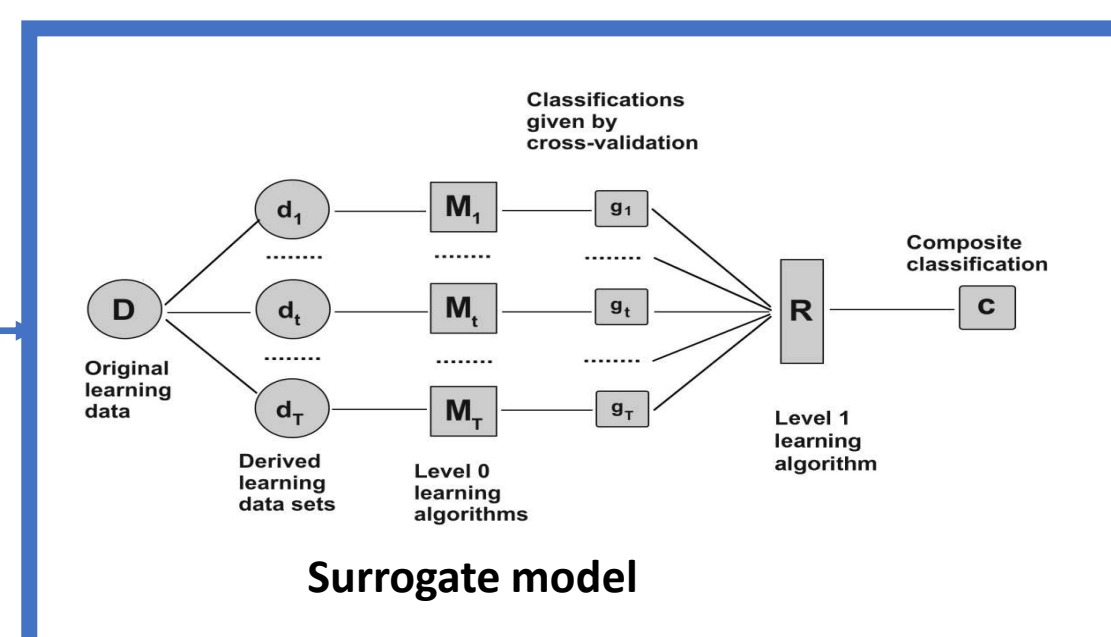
Classifications given by cross-validation

$d_1$

$M_1$

$g_1$

........

........

........

Composite classification

D

$d_t$

$M_t$

$g_t$

R

c

........

........

........

Original learning data

$d_T$

$M_T$

$g_T$

Level 1 learning algorithm

Derived learning data sets

Level 0 learning algorithms

Surrogate model